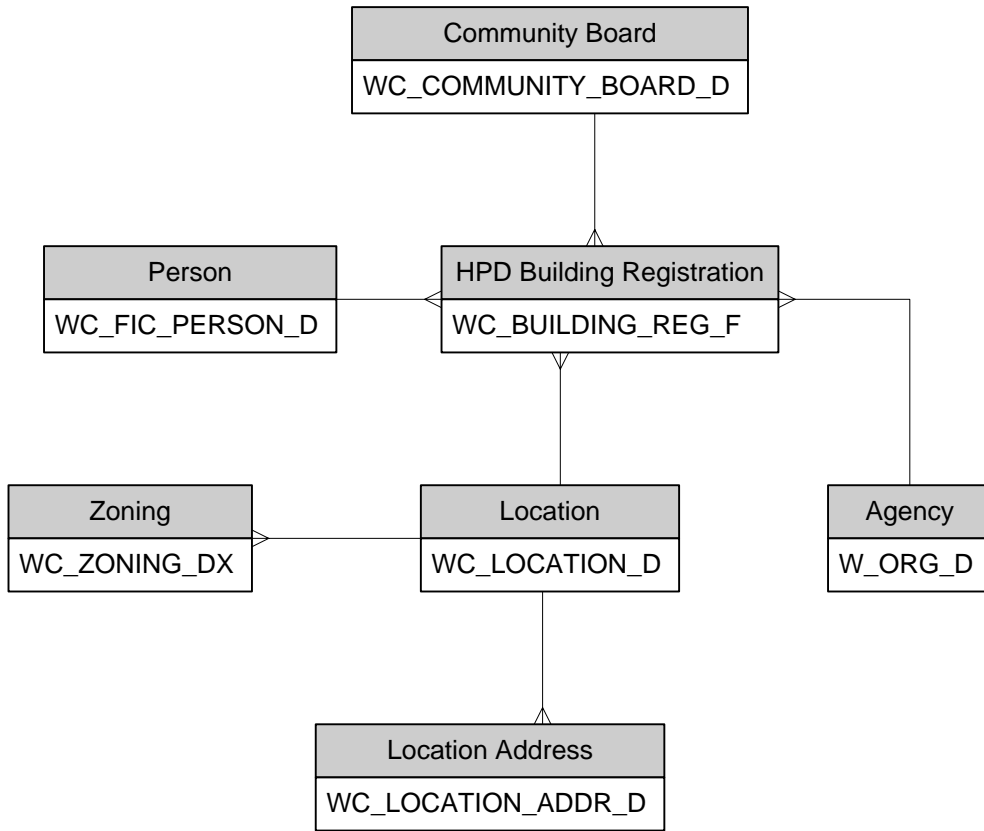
Community Board
WC_COMMUNITY_BOARD_D

Person
WC_FIC_PERSON_D

HPD Building Registration
WC_BUILDING_REG_F

Zoning
WC_ZONING_DX

Location
WC_LOCATION_D

Agency
W_ORG_D

Location Address
WC_LOCATION_ADDR_D